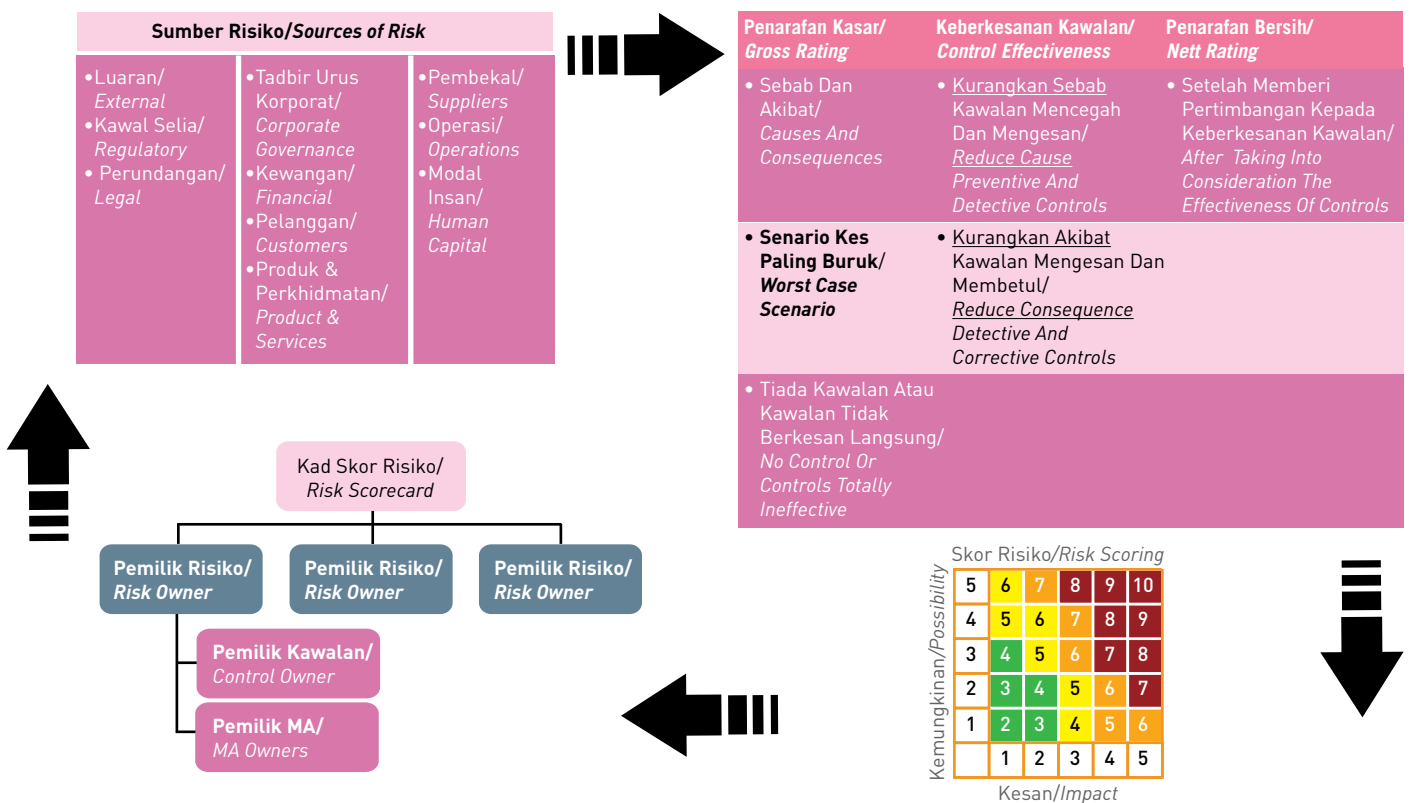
**Sumber Risiko/*Sources of Risk***

•Luaran/ *External*
•Kawal Selia/ *Regulatory*
• Perundangan/ *Legal*

•Tadbir Urus Korporat/ *Corporate Governance*
•Kewangan/ *Financial*
•Pelanggan/ *Customers*
•Produk & Perkhidmatan/ *Product & Services*

•Pembekal/ *Suppliers*
•Operasi/ *Operations*
•Modal Insan/ *Human Capital*

| Penarafan Kasar/ *Gross Rating* | Keberkesanan Kawalan/ *Control Effectiveness* | Penarafan Bersih/ *Nett Rating* |
|---|---|---|
| • Sebab Dan Akibat/ *Causes And Consequences* | • Kurangkan Sebab Kawalan Mencegah Dan Mengesan/ *Reduce Cause Preventive And Detective Controls* | • Setelah Memberi Pertimbangan Kepada Keberkesanan Kawalan/ *After Taking Into Consideration The Effectiveness Of Controls* |
| • **Senario Kes Paling Buruk**/ ***Worst Case Scenario*** | • Kurangkan Akibat Kawalan Mengesan Dan Membetul/ *Reduce Consequence Detective And Corrective Controls* | |
| • Tiada Kawalan Atau Kawalan Tidak Berkesan Langsung/ *No Control Or Controls Totally Ineffective* | | |

Skor Risiko/*Risk Scoring*

Kemungkinan/*Possibility*

| 5 | 6 | 7 | 8 | 9 | 10 |
|---|---|---|---|---|---|
| 4 | 5 | 6 | 7 | 8 | 9 |
| 3 | 4 | 5 | 6 | 7 | 8 |
| 2 | 3 | 4 | 5 | 6 | 7 |
| 1 | 2 | 3 | 4 | 5 | 6 |
| | 1 | 2 | 3 | 4 | 5 |

Kesan/*Impact*

Kad Skor Risiko/ *Risk Scorecard*

**Pemilik Risiko/ *Risk Owner***

**Pemilik Risiko/ *Risk Owner***

**Pemilik Risiko/ *Risk Owner***

**Pemilik Kawalan/** *Control Owner*

**Pemilik MA/** *MA Owners*